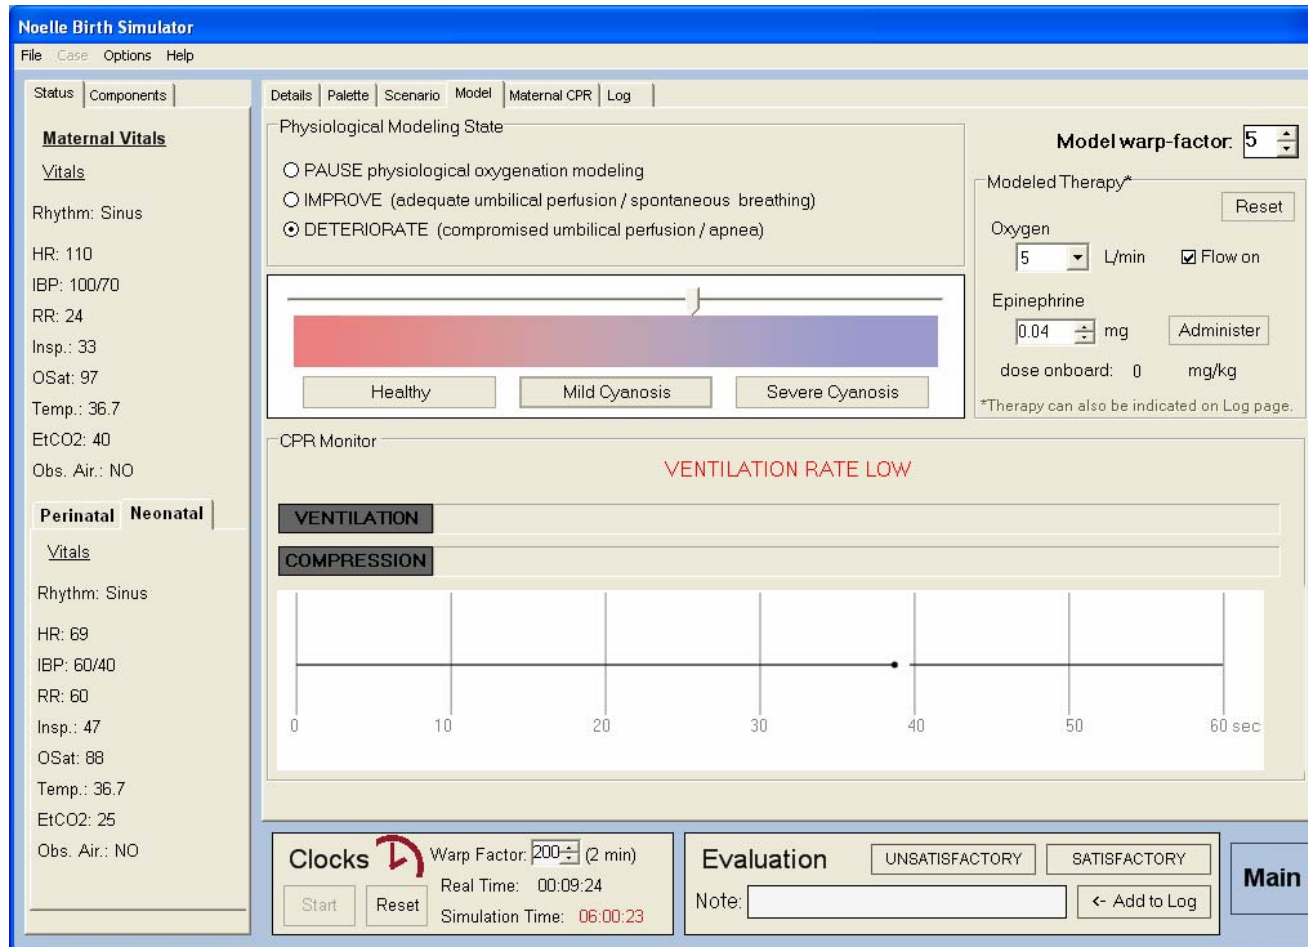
Noelle Birth Simulator
File Case Options Help

Status | Components

Maternal Vitals
Vitals
Rhythm: Sinus
HR: 110
IBP: 100/70
RR: 24
Insp.: 33
OSat: 97
Temp.: 36.7
EtCO2: 40
Obs. Air.: NO

Perinatal | Neonatal
Vitals
Rhythm: Sinus
HR: 69
IBP: 60/40
RR: 60
Insp.: 47
OSat: 88
Temp.: 36.7
EtCO2: 25
Obs. Air.: NO

Details | Palette | Scenario | Model | Maternal CPR | Log

Physiological Modeling State
○ PAUSE physiological oxygenation modeling
○ IMPROVE (adequate umbilical perfusion / spontaneous breathing)
⊙ DETERIORATE (compromised umbilical perfusion / apnea)

Healthy | Mild Cyanosis | Severe Cyanosis

Model warp-factor: 5

Modeled Therapy*
Reset
Oxygen
5 L/min ☑ Flow on
Epinephrine
0.04 mg Administer
dose onboard: 0 mg/kg
*Therapy can also be indicated on Log page.

CPR Monitor
VENTILATION RATE LOW
VENTILATION
COMPRESSION
0 10 20 30 40 50 60 sec

Clocks
Warp Factor: 200 (2 min)
Real Time: 00:09:24
Simulation Time: 06:00:23
Start Reset

Evaluation
UNSATISFACTORY SATISFACTORY
Note:
<- Add to Log

Main